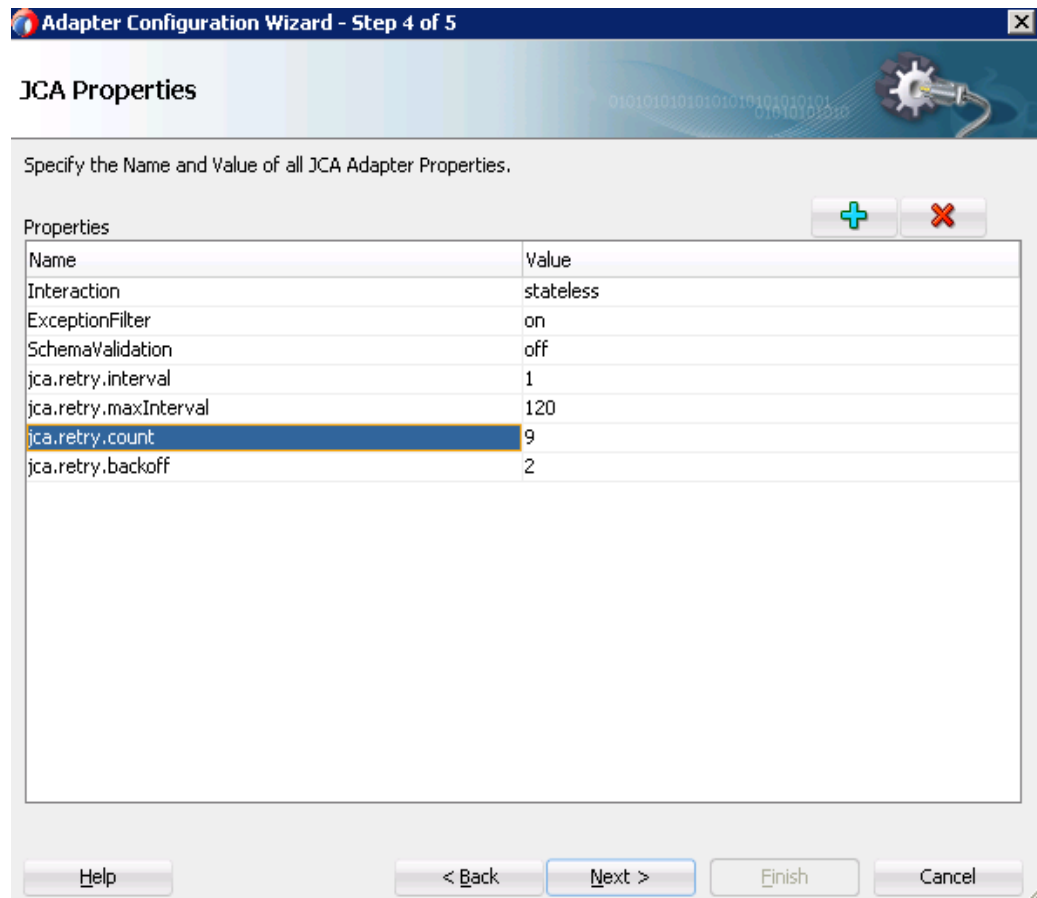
Adapter Configuration Wizard - Step 4 of 5

JCA Properties

Specify the Name and Value of all JCA Adapter Properties.

Properties

| Name | Value |
|---|---|
| Interaction | stateless |
| ExceptionFilter | on |
| SchemaValidation | off |
| jca.retry.interval | 1 |
| jca.retry.maxInterval | 120 |
| jca.retry.count | 9 |
| jca.retry.backoff | 2 |

Help

< Back

Next >

Finish

Cancel